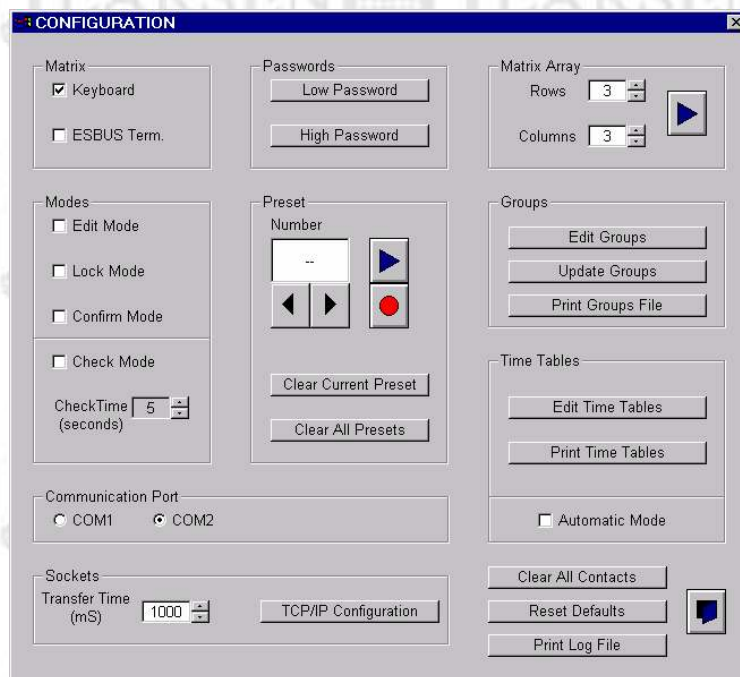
CONFIGURATION

Matrix
☑ Keyboard
☐ ESBUS Term.

Passwords
Low Password
High Password

Matrix Array
Rows 3
Columns 3

Modes
☐ Edit Mode
☐ Lock Mode
☐ Confirm Mode
☐ Check Mode
CheckTime (seconds) 5

Preset
Number
--
Clear Current Preset
Clear All Presets

Groups
Edit Groups
Update Groups
Print Groups File

Time Tables
Edit Time Tables
Print Time Tables
☐ Automatic Mode

Communication Port
○ COM1 ● COM2

Sockets
Transfer Time (mS) 1000
TCP/IP Configuration

Clear All Contacts
Reset Defaults
Print Log File